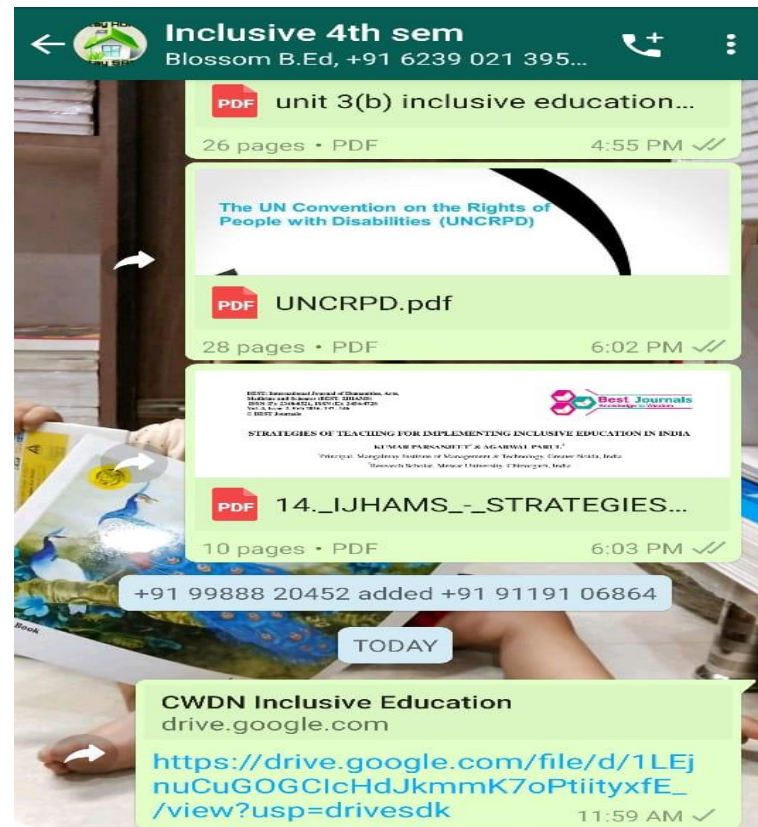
Inclusive 4th sem
Blossom B.Ed, +91 6239 021 395...

PDF unit 3(b) inclusive education...
26 pages • PDF 4:55 PM

The UN Convention on the Rights of People with Disabilities (UNCRPD)

PDF UNCRPD.pdf
28 pages • PDF 6:02 PM

Best Journals

STRATEGIES OF TEACHING FOR IMPLEMENTING INCLUSIVE EDUCATION IN INDIA

KUMAR PARSANJEET & AGARWAL PARUL

PDF 14._IJHAMS_-_STRATEGIES...
10 pages • PDF 6:03 PM

+91 99888 20452 added +91 91191 06864

TODAY

CWDN Inclusive Education
drive.google.com

https://drive.google.com/file/d/1LEjnuCuGOGClcHdJkmmK7oPtiityxfE_/view?usp=drivesdk
11:59 AM